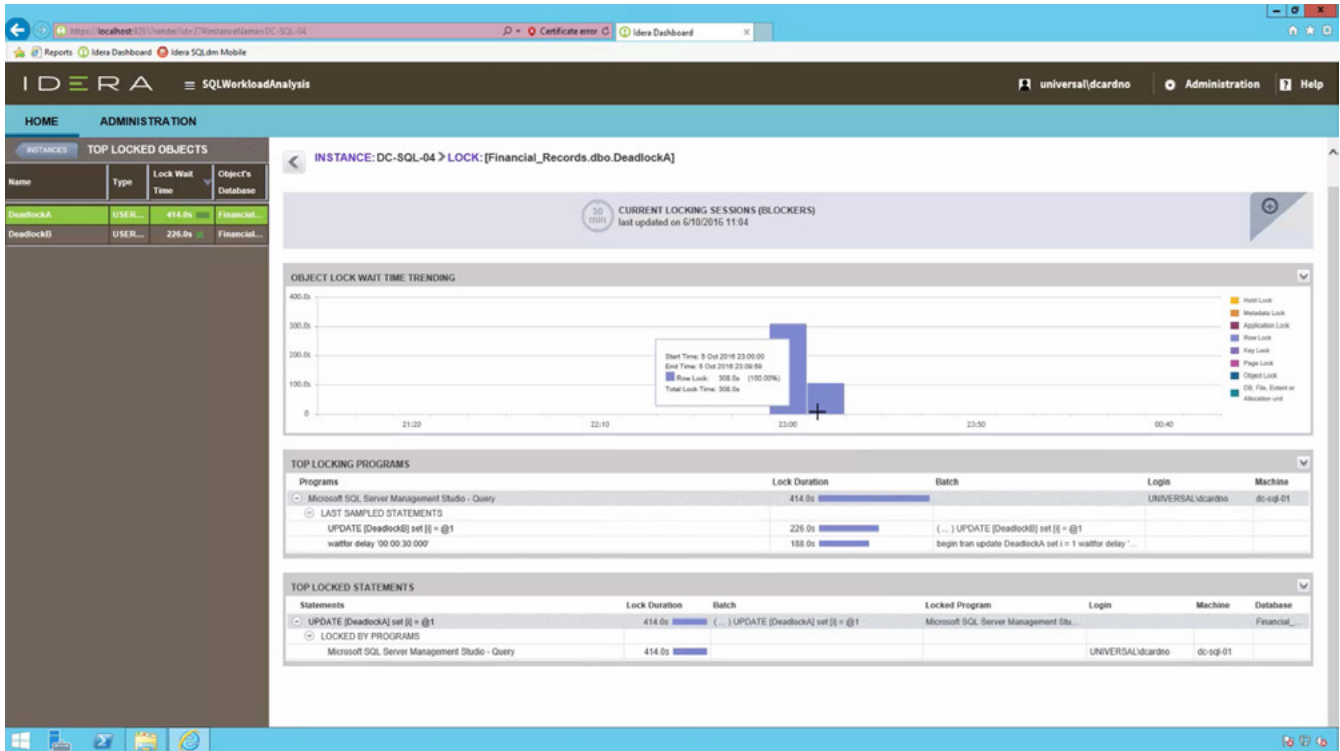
https://localhost:9291/render?id=27#instanceName=DC-SQL-04 Certificate error Idera Dashboard

Reports Idera Dashboard Idera SQLdm Mobile

IDERA ≡ SQLWorkloadAnalysis

universal\dcardno Administration Help

HOME ADMINISTRATION

INSTANCES TOP LOCKED OBJECTS

| Name | Type | Lock Wait Time | Object's Database |
|---|---|---|---|
| DeadlockA | USER... | 414.0s | Financial... |
| DeadlockB | USER... | 226.0s | Financial... |

INSTANCE: DC-SQL-04 > LOCK: [Financial_Records.dbo.DeadlockA]

30 min CURRENT LOCKING SESSIONS (BLOCKERS)
last updated on 6/10/2016 11:04

OBJECT LOCK WAIT TIME TRENDING

400.0s
300.0s
200.0s
100.0s
0

21:20 22:10 23:00 23:50 00:40

Start Time: 5 Oct 2016 23:00:00
End Time: 5 Oct 2016 23:09:59
Row Lock: 308.0s (100.00%)
Total Lock Time: 308.0s

Hobt Lock
Metadata Lock
Application Lock
Row Lock
Key Lock
Page Lock
Object Lock
DB, File, Extent or Allocation unit

TOP LOCKING PROGRAMS

| Programs | Lock Duration | Batch | Login | Machine |
|---|---|---|---|---|
| Microsoft SQL Server Management Studio - Query | 414.0s | | UNIVERSAL\dcardno | dc-sql-01 |
| LAST SAMPLED STATEMENTS | | | | |
| UPDATE [DeadlockB] set [i] = @1 | 226.0s | (...) UPDATE [DeadlockB] set [i] = @1 | | |
| waitfor delay '00:00:30:000' | 188.0s | begin tran update DeadlockA set i = 1 waitfor delay '... | | |

TOP LOCKED STATEMENTS

| Statements | Lock Duration | Batch | Locked Program | Login | Machine | Database |
|---|---|---|---|---|---|---|
| UPDATE [DeadlockA] set [i] = @1 | 414.0s | (...) UPDATE [DeadlockA] set [i] = @1 | Microsoft SQL Server Management Stu... | | | Financial_ |
| LOCKED BY PROGRAMS | | | | | | |
| Microsoft SQL Server Management Studio - Query | 414.0s | | | UNIVERSAL\dcardno | dc-sql-01 | |